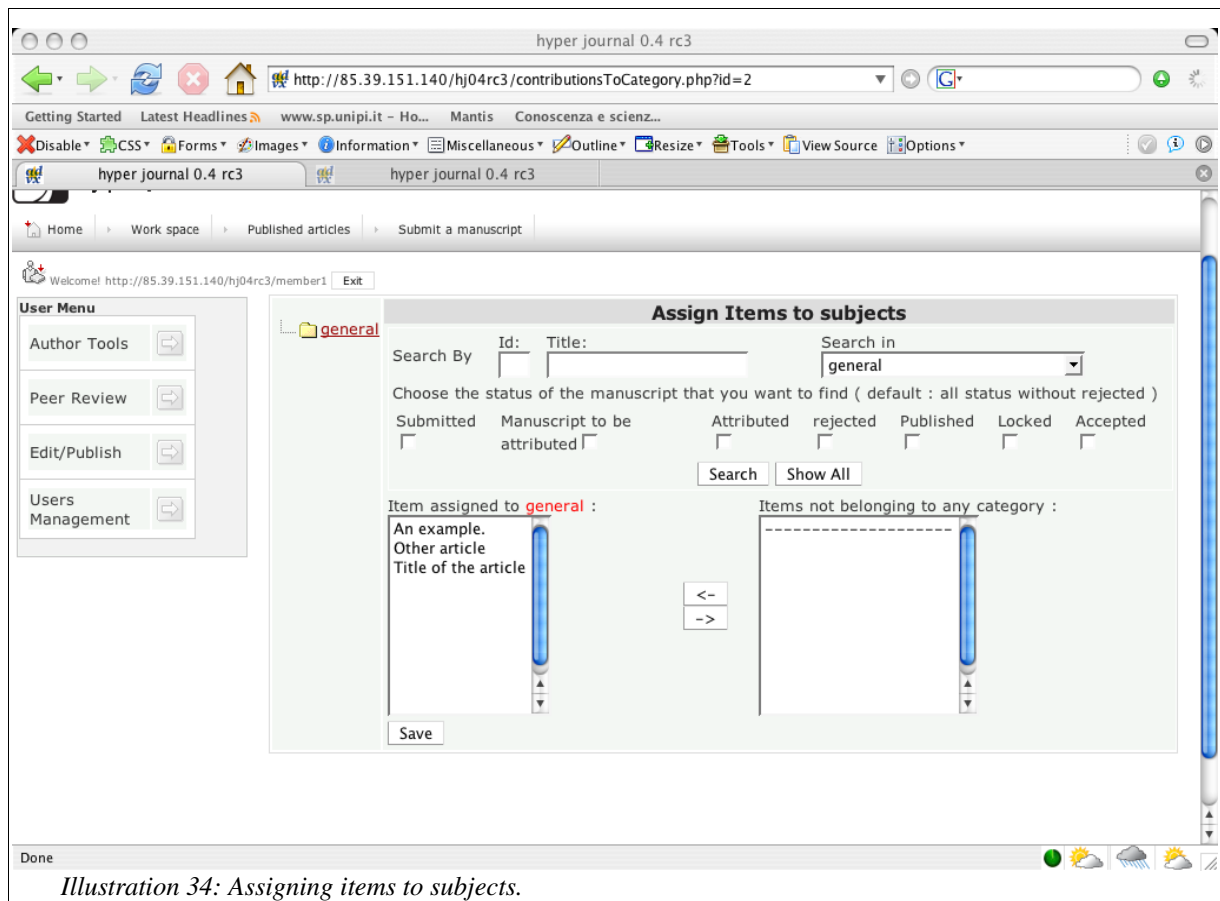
hyper journal 0.4 rc3

http://85.39.151.140/hj04rc3/contributionsToCategory.php?id=2

Getting Started Latest Headlines www.sp.unipi.it - Ho... Mantis Conoscenza e scienz...

Disable CSS Forms Images Information Miscellaneous Outline Resize Tools View Source Options

hyper journal 0.4 rc3 hyper journal 0.4 rc3

Home Work space Published articles Submit a manuscript

Welcome! http://85.39.151.140/hj04rc3/member1 Exit

User Menu
Author Tools
Peer Review
Edit/Publish
Users Management

general

Assign Items to subjects

Search By Id: Title: Search in general

Choose the status of the manuscript that you want to find ( default : all status without rejected )

Submitted Manuscript to be attributed Attributed rejected Published Locked Accepted

Search Show All

Item assigned to general :
An example.
Other article
Title of the article

<-
->

Items not belonging to any category :
---------------------

Save

Done

Illustration 34: Assigning items to subjects.